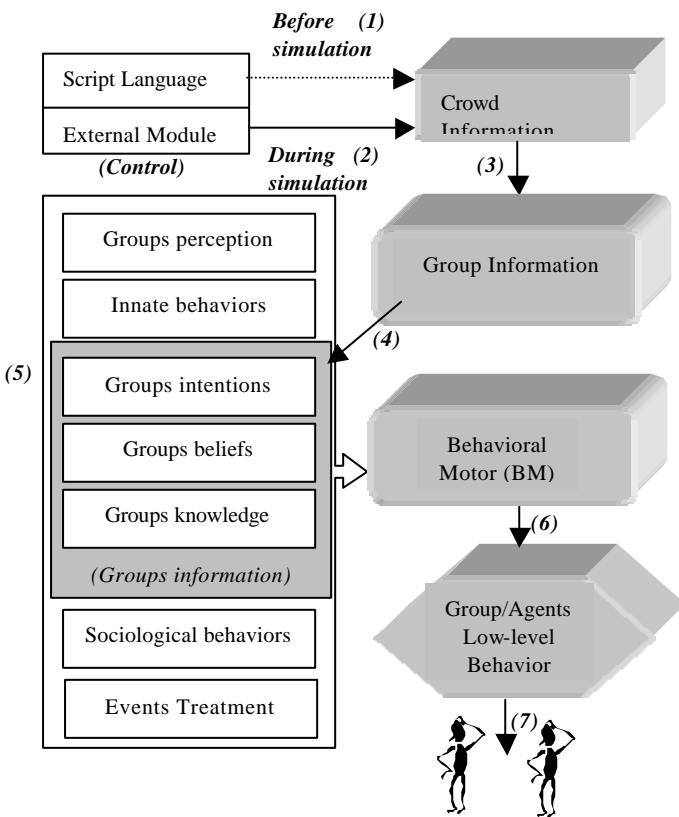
Script Language

External Module

(Control)

Before (1) simulation

During (2) simulation

Crowd Information

(3)

Group Information

(4)

(5)

Groups perception

Innate behaviors

Groups intentions

Groups beliefs

Groups knowledge

(Groups information)

Sociological behaviors

Events Treatment

Behavioral Motor (BM)

(6)

Group/Agents Low-level Behavior

(7)